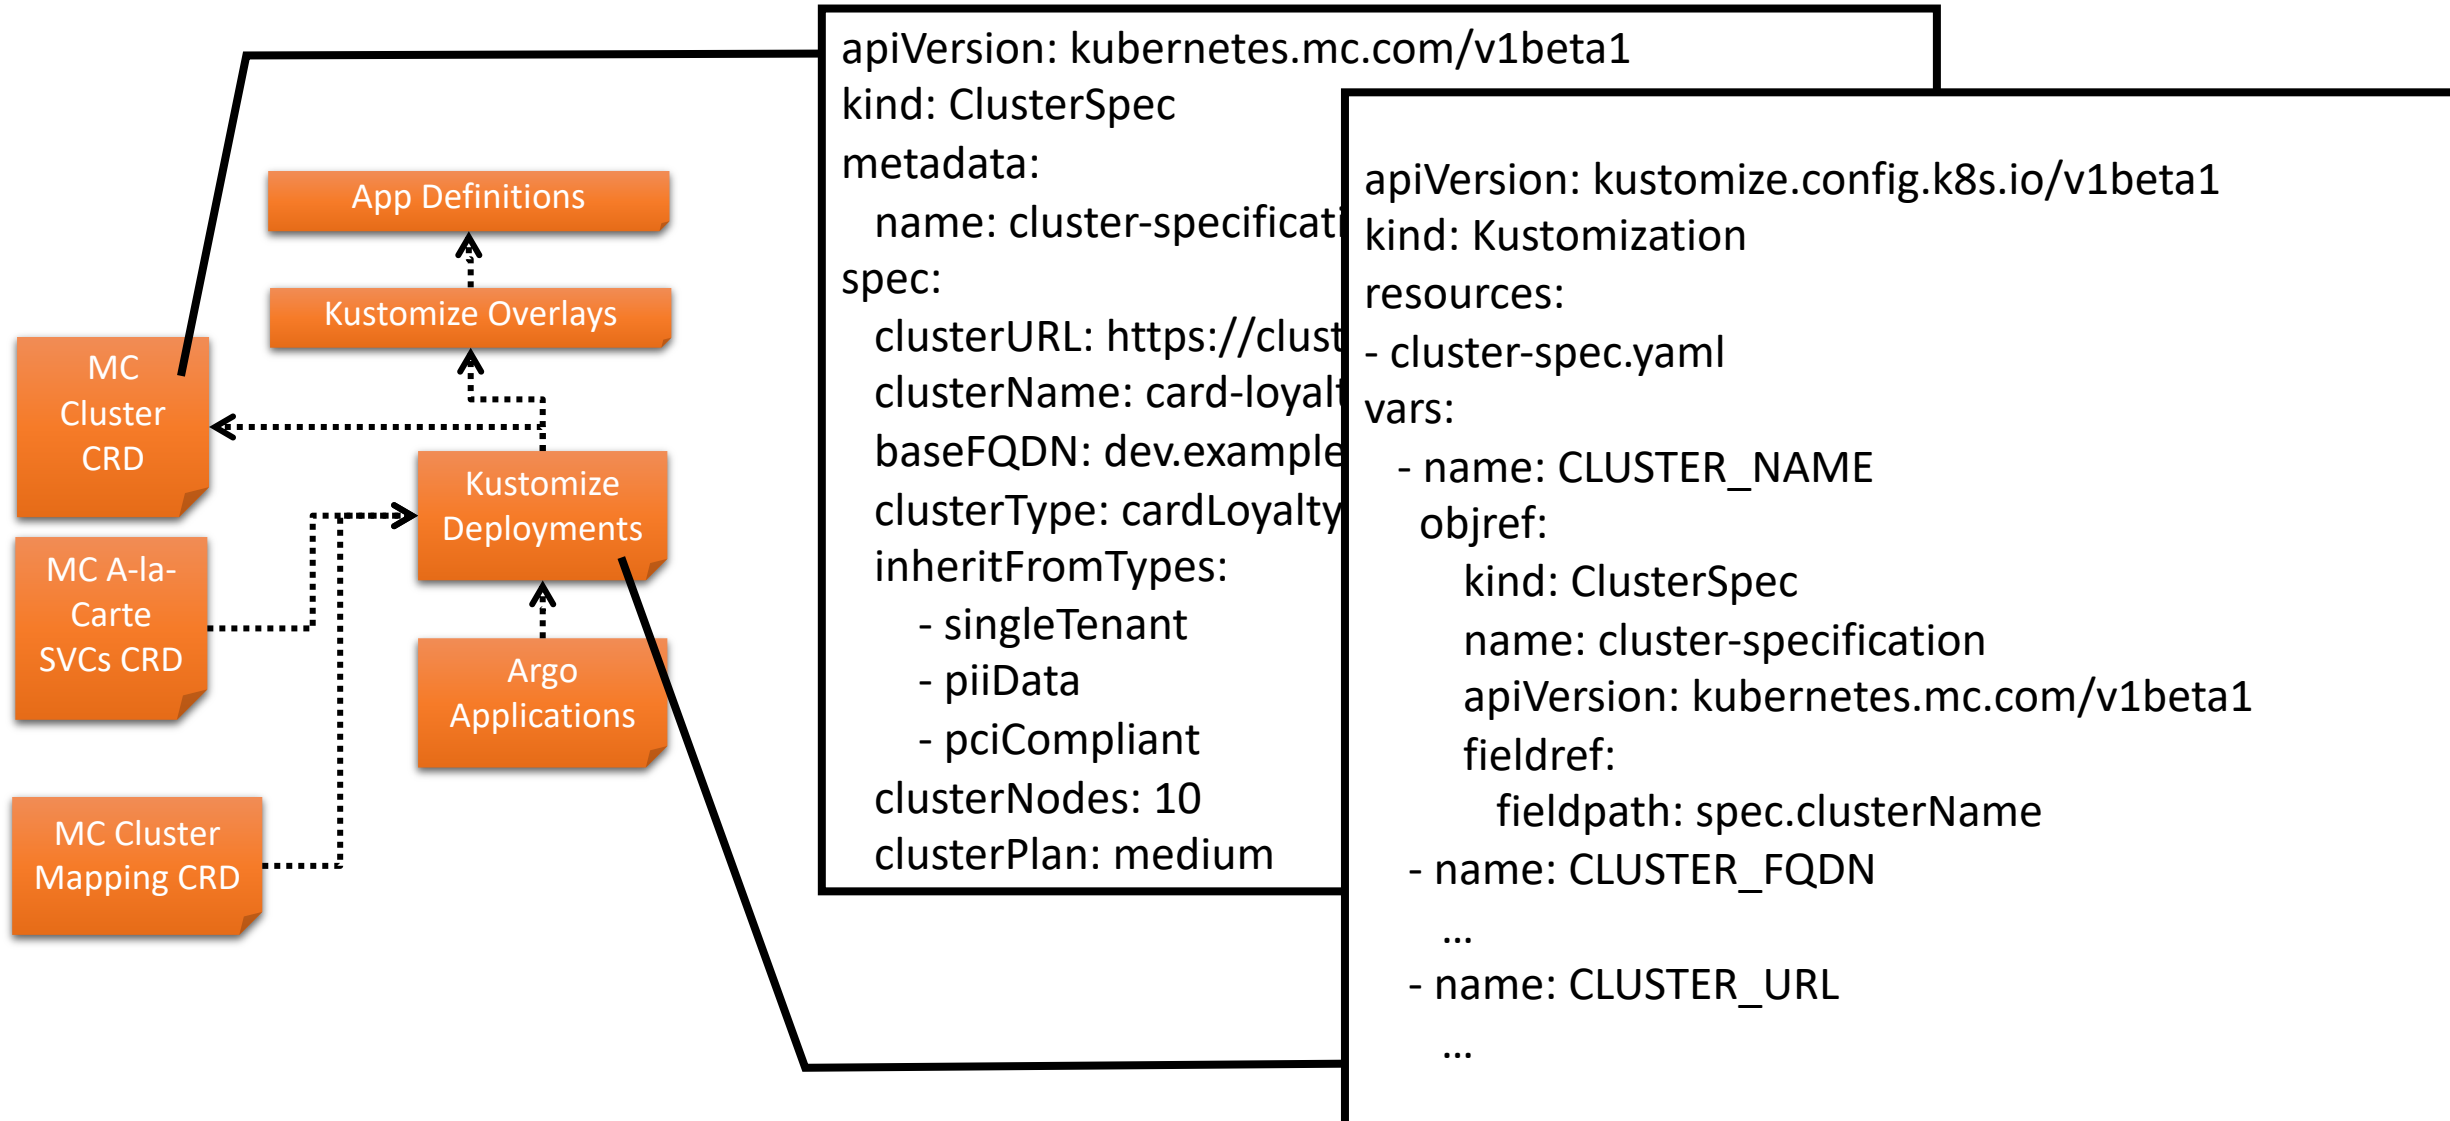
App Definitions

Kustomize Overlays

MC Cluster CRD

Kustomize Deployments

MC A-la-Carte SVCs CRD

Argo Applications

MC Cluster Mapping CRD

apiVersion: kubernetes.mc.com/v1beta1
kind: ClusterSpec
metadata:
  name: cluster-specificati
spec:
  clusterURL: https://clust
  clusterName: card-loyalt
  baseFQDN: dev.example
  clusterType: cardLoyalty
  inheritFromTypes:
    - singleTenant
    - piiData
    - pciCompliant
  clusterNodes: 10
  clusterPlan: medium

apiVersion: kustomize.config.k8s.io/v1beta1
kind: Kustomization
resources:
- cluster-spec.yaml
vars:
  - name: CLUSTER_NAME
    objref:
      kind: ClusterSpec
      name: cluster-specification
      apiVersion: kubernetes.mc.com/v1beta1
      fieldref:
        fieldpath: spec.clusterName
  - name: CLUSTER_FQDN
    ...
  - name: CLUSTER_URL
    ...